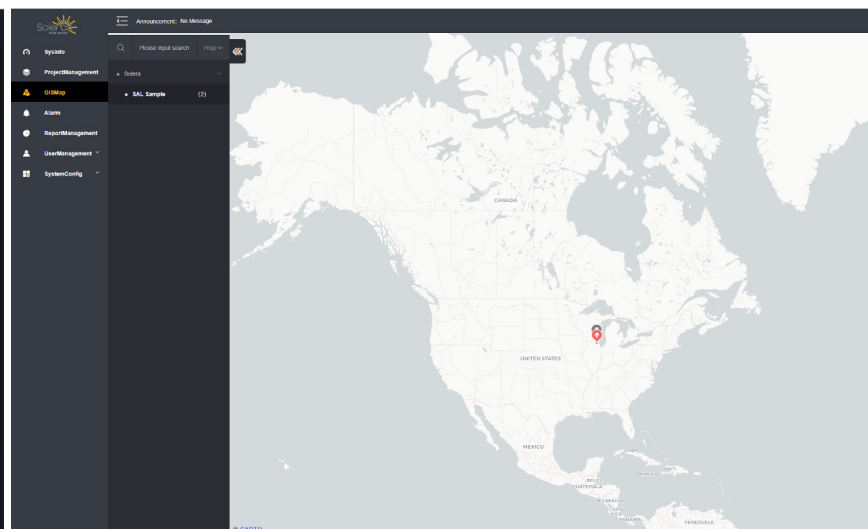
Solera

Announcement: No Message

SysInfo
ProjectManagement
GISMap
Alarm
ReportManagement
UserManagement
SystemConfig

Please input search
Proje

Solera
SAL Sample (2)

CANADA
UNITED STATES
MEXICO
CUBA
HAITI
BELIZE
GUATEMALA
NICARAGUA
VENEZUELA
© CARTO